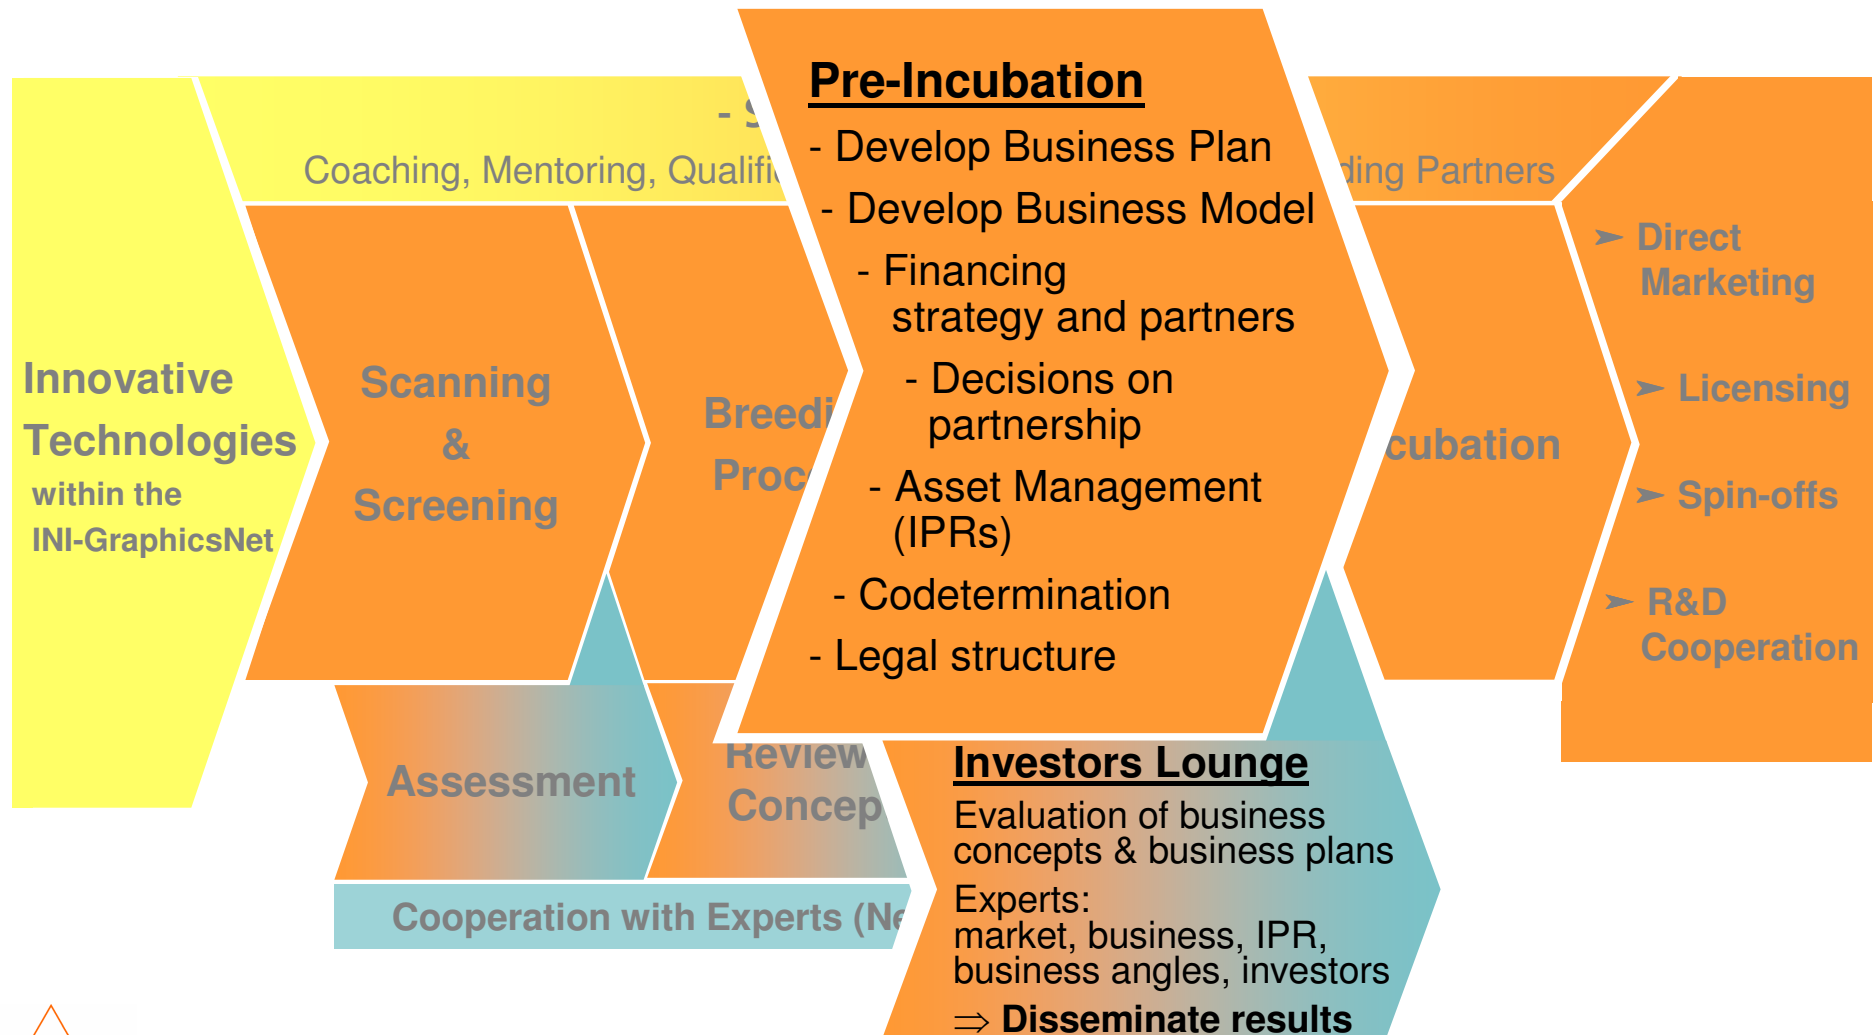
- S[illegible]

Coaching, Mentoring, Qualifi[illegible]

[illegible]ding Partners

Innovative Technologies within the INI-GraphicsNet

Scanning & Screening

Breedi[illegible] Proc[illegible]

Pre-Incubation

- Develop Business Plan
- Develop Business Model
- Financing strategy and partners
- Decisions on partnership
- Asset Management (IPRs)
- Codetermination
- Legal structure

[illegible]cubation

➢ Direct Marketing

➢ Licensing

➢ Spin-offs

➢ R&D Cooperation

Assessment

Review Concep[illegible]

Cooperation with Experts (Ne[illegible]

Investors Lounge

Evaluation of business concepts & business plans

Experts: market, business, IPR, business angles, investors

⇒ Disseminate results